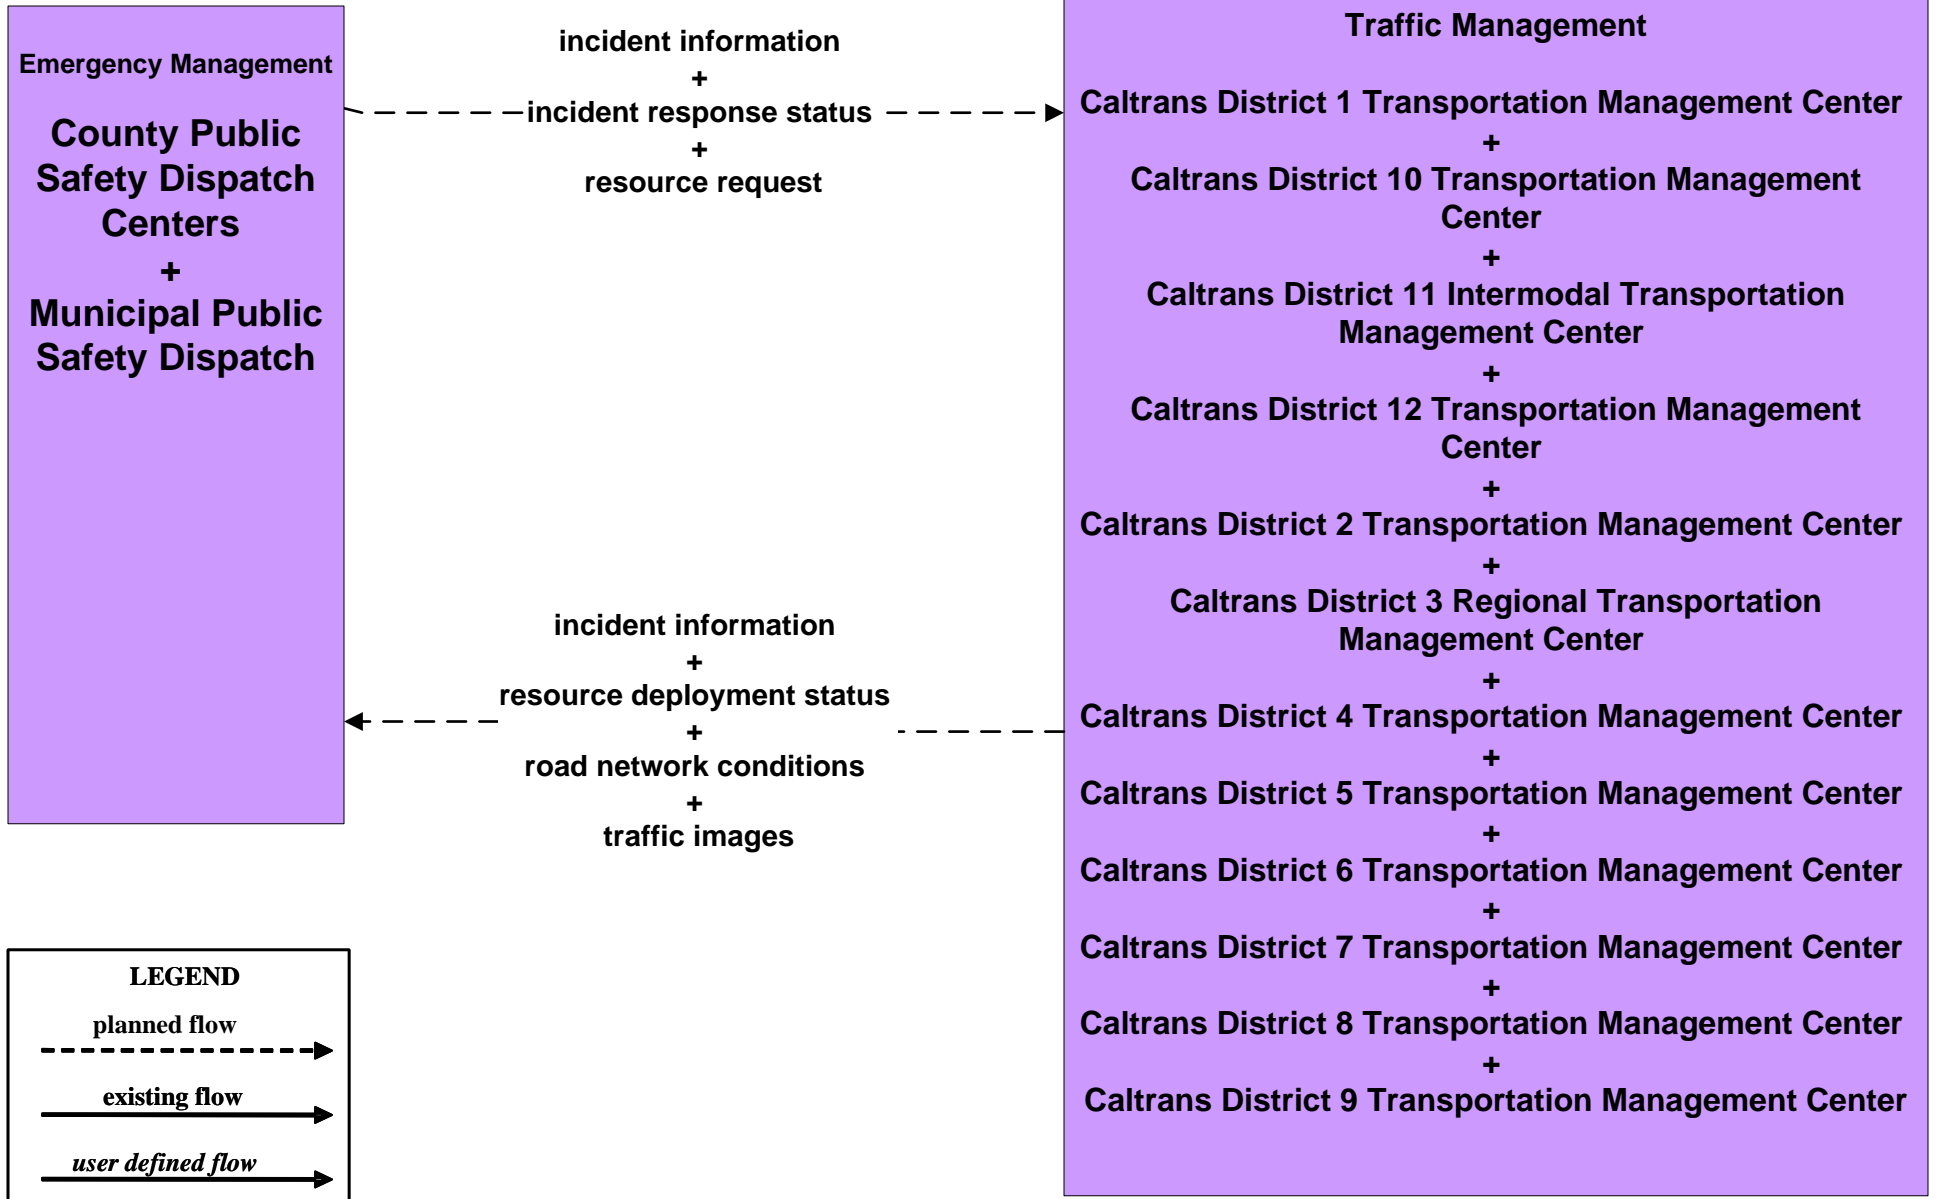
Emergency Management

County Public Safety Dispatch Centers
+
Municipal Public Safety Dispatch

incident information
+
incident response status
+
resource request

Traffic Management

Caltrans District 1 Transportation Management Center
+
Caltrans District 10 Transportation Management Center
+
Caltrans District 11 Intermodal Transportation Management Center
+
Caltrans District 12 Transportation Management Center
+
Caltrans District 2 Transportation Management Center
+
Caltrans District 3 Regional Transportation Management Center
+
Caltrans District 4 Transportation Management Center
+
Caltrans District 5 Transportation Management Center
+
Caltrans District 6 Transportation Management Center
+
Caltrans District 7 Transportation Management Center
+
Caltrans District 8 Transportation Management Center
+
Caltrans District 9 Transportation Management Center

incident information
+
resource deployment status
+
road network conditions
+
traffic images

LEGEND
planned flow
existing flow
user defined flow